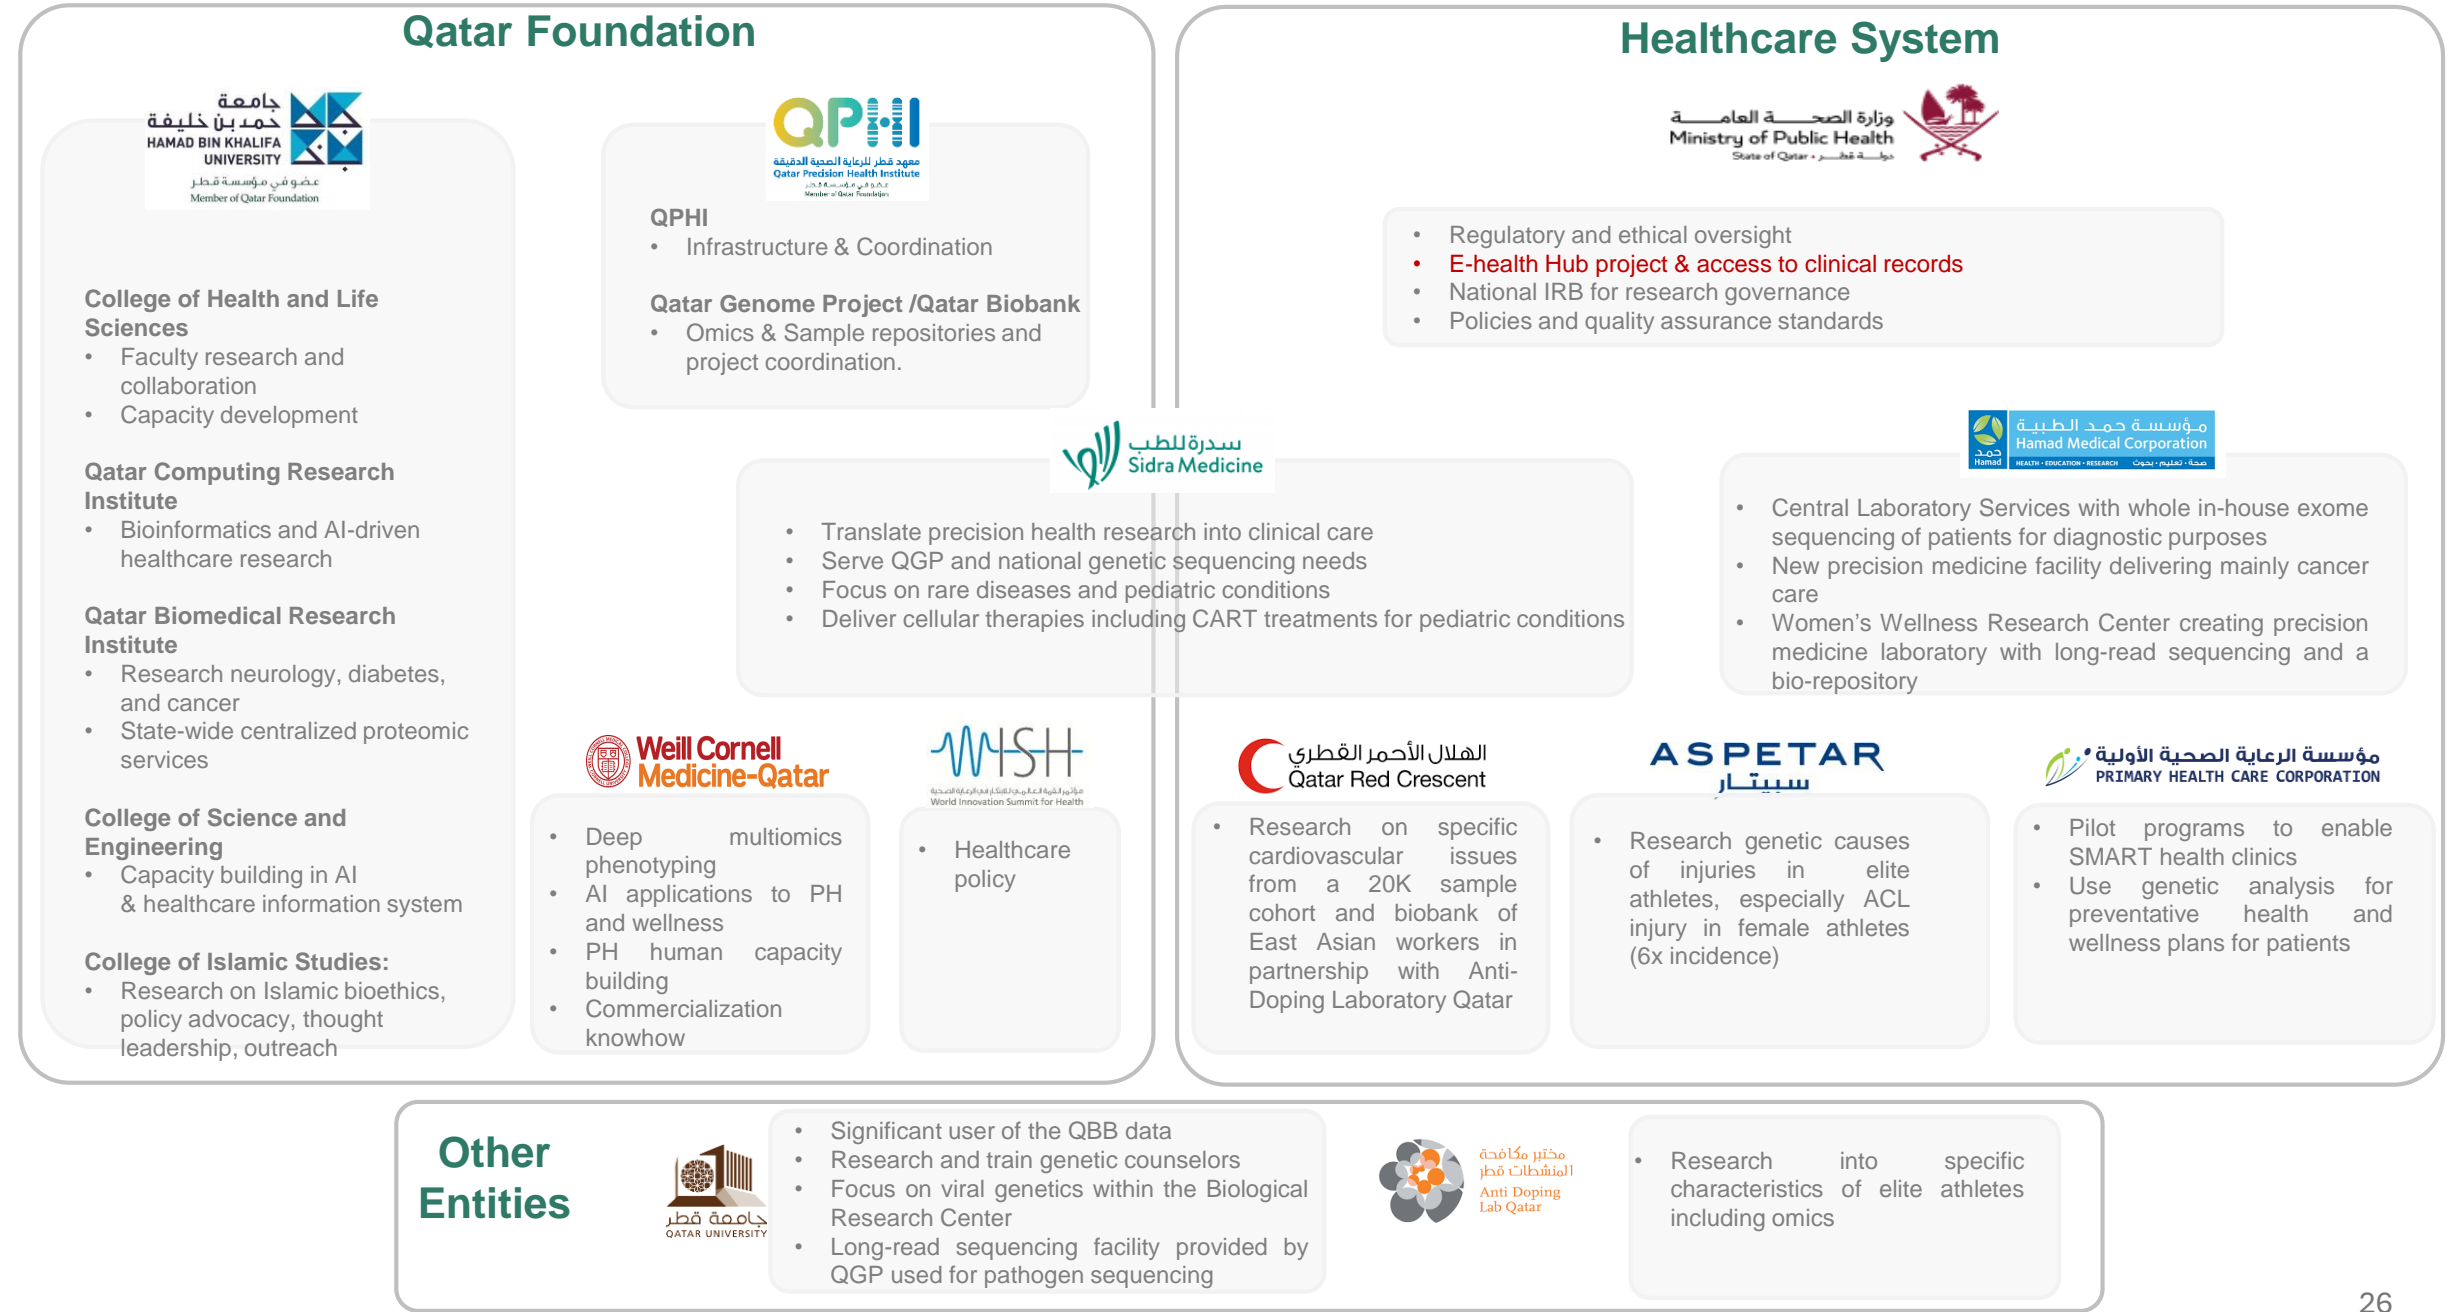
Qatar Foundation

جامعة حمد بن خليفة
HAMAD BIN KHALIFA UNIVERSITY
عضو في مؤسسة قطر
Member of Qatar Foundation

College of Health and Life Sciences
• Faculty research and collaboration
• Capacity development

Qatar Computing Research Institute
• Bioinformatics and AI-driven healthcare research

Qatar Biomedical Research Institute
• Research neurology, diabetes, and cancer
• State-wide centralized proteomic services

College of Science and Engineering
• Capacity building in AI & healthcare information system

College of Islamic Studies:
• Research on Islamic bioethics, policy advocacy, thought leadership, outreach

QPHI
معهد قطر للرعاية الصحية الدقيقة
Qatar Precision Health Institute
Member of Qatar Foundation

QPHI
• Infrastructure & Coordination

Qatar Genome Project /Qatar Biobank
• Omics & Sample repositories and project coordination.

سدرة للطب
Sidra Medicine

• Translate precision health research into clinical care
• Serve QGP and national genetic sequencing needs
• Focus on rare diseases and pediatric conditions
• Deliver cellular therapies including CART treatments for pediatric conditions

Weill Cornell Medicine-Qatar
• Deep multiomics phenotyping
• AI applications to PH and wellness
• PH human capacity building
• Commercialization knowhow

WISH
World Innovation Summit for Health
• Healthcare policy

Healthcare System

وزارة الصحة العامة
Ministry of Public Health
State of Qatar • دولة قطر

• Regulatory and ethical oversight
• E-health Hub project & access to clinical records
• National IRB for research governance
• Policies and quality assurance standards

مؤسسة حمد الطبية
Hamad Medical Corporation
HEALTH • EDUCATION • RESEARCH

• Central Laboratory Services with whole in-house exome sequencing of patients for diagnostic purposes
• New precision medicine facility delivering mainly cancer care
• Women's Wellness Research Center creating precision medicine laboratory with long-read sequencing and a bio-repository

الهلال الأحمر القطري
Qatar Red Crescent
• Research on specific cardiovascular issues from a 20K sample cohort and biobank of East Asian workers in partnership with Anti-Doping Laboratory Qatar

ASPETAR
سبيتار
• Research genetic causes of injuries in elite athletes, especially ACL injury in female athletes (6x incidence)

مؤسسة الرعاية الصحية الأولية
PRIMARY HEALTH CARE CORPORATION
• Pilot programs to enable SMART health clinics
• Use genetic analysis for preventative health and wellness plans for patients

Other Entities

جامعة قطر
QATAR UNIVERSITY
• Significant user of the QBB data
• Research and train genetic counselors
• Focus on viral genetics within the Biological Research Center
• Long-read sequencing facility provided by QGP used for pathogen sequencing

مختبر مكافحة المنشطات قطر
Anti Doping Lab Qatar
• Research into specific characteristics of elite athletes including omics

26